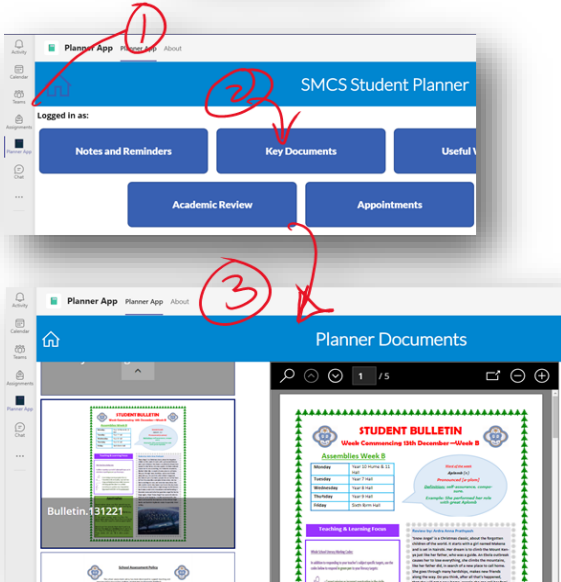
①

Activity

Calendar

Teams

Assignments

Planner App

Chat

...

Planner App Planner App About

SMCS Student Planner

②

Logged in as:

Notes and Reminders

Key Documents

Useful V

Academic Review

Appointments

③

Activity

Calendar

Teams

Assignments

Planner App

Chat

...

Planner App Planner App About

Planner Documents

Bulletin.131221

1 / 5

STUDENT BULLETIN

Week Commencing 13th December—Week B

Assemblies Week B

| Monday | Year 10 Hume & 11 Hall |
|---|---|
| Tuesday | Year 7 Hall |
| Wednesday | Year 8 Hall |
| Thursday | Year 9 Hall |
| Friday | Sixth form Hall |

Aplomb

Teaching & Learning Focus